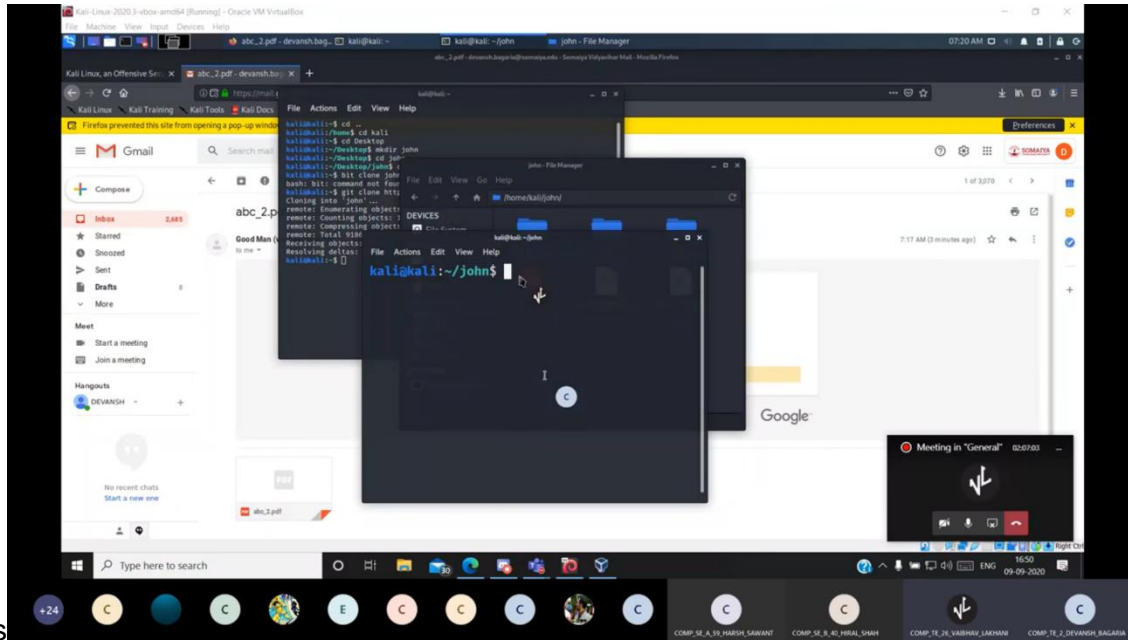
Kali-Linux-2020.3-vbox-amd64 [Running] - Oracle VM VirtualBox
File Machine View Input Devices Help
abc_2.pdf - devansh.bag... kali@kali: ~ kali@kali: ~/john john - File Manager 07:20 AM
abc_2.pdf - devansh.bagaria@somaiya.edu - Somaiya Vidyavihar Mail - Mozilla Firefox
Kali Linux, an Offensive Sec × abc_2.pdf - devansh.bag × +
https://mail.g
Kali Linux Kali Training Kali Tools Kali Docs
Firefox prevented this site from opening a pop-up window
Preferences
Gmail
Search mail
Compose
Inbox 2,685
Starred
Snoozed
Sent
Drafts
More
Meet
Start a meeting
Join a meeting
Hangouts
DEVANSH
No recent chats
Start a new one
abc_2.p
Good Man (
to me
1 of 3,070
7:17 AM (3 minutes ago)
Google
abc_2.pdf
kali@kali: ~
File Actions Edit View Help
kali@kali:~$ cd ..
kali@kali:/home$ cd kali
kali@kali:~$ cd Desktop
kali@kali:~/Desktop$ mkdir john
kali@kali:~/Desktop$ cd joh
kali@kali:~/Desktop/john$
kali@kali:~$ bit clone john
bash: bit: command not four
kali@kali:~$ git clone htt
Cloning into 'john'...
remote: Enumerating objects
remote: Counting objects:
remote: Compressing objects
remote: Total 9186
Receiving objects:
Resolving deltas:
kali@kali:~$
john - File Manager
File Edit View Go Help
/home/kali/john/
DEVICES
File System
kali@kali: ~/john
File Actions Edit View Help
kali@kali:~/john$
Meeting in "General" 02:07:03
Type here to search
ENG 16:50 09-09-2020
Right Ctrl
+24
COMP_SE_A_59_HARSH_SAWANT COMP_SE_B_40_HIRAL_SHAH COMP_TE_26_VAIBHAV_LAKHANI COMP_TE_2_DEVANSH_BAGARIA